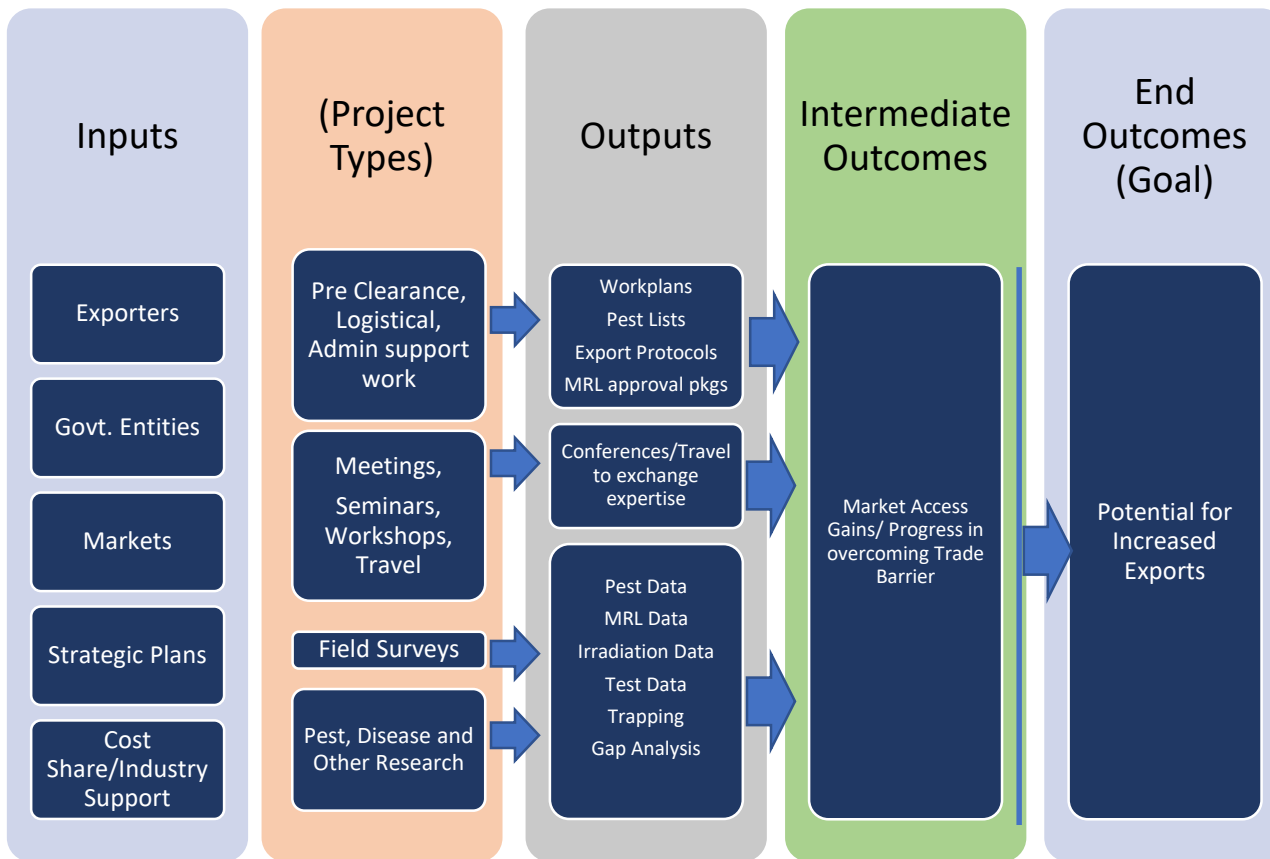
Inputs

Exporters

Govt. Entities

Markets

Strategic Plans

Cost Share/Industry Support

(Project Types)

Pre Clearance, Logistical, Admin support work

Meetings, Seminars, Workshops, Travel

Field Surveys

Pest, Disease and Other Research

Outputs

Workplans
Pest Lists
Export Protocols
MRL approval pkgs

Conferences/Travel to exchange expertise

Pest Data
MRL Data
Irradiation Data
Test Data
Trapping
Gap Analysis

Intermediate Outcomes

Market Access Gains/ Progress in overcoming Trade Barrier

End Outcomes (Goal)

Potential for Increased Exports